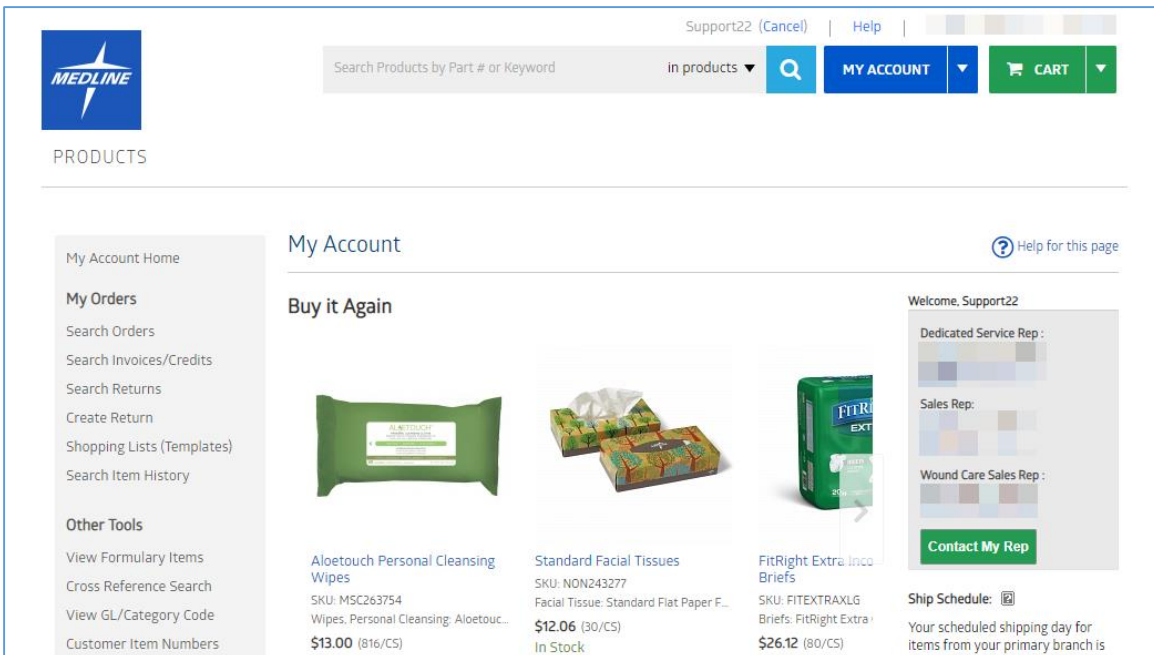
Support22 (Cancel) | Help |

MEDLINE

PRODUCTS

Search Products by Part # or Keyword

in products ▼

MY ACCOUNT ▼

CART ▼

My Account Home

My Orders

Search Orders

Search Invoices/Credits

Search Returns

Create Return

Shopping Lists (Templates)

Search Item History

Other Tools

View Formulary Items

Cross Reference Search

View GL/Category Code

Customer Item Numbers

My Account

Help for this page

Buy it Again

Aloetouch Personal Cleansing Wipes

SKU: MSC263754

Wipes, Personal Cleansing: Aloetouc...

$13.00 (816/CS)

Standard Facial Tissues

SKU: NON243277

Facial Tissue: Standard Flat Paper F...

$12.06 (30/CS)

In Stock

FitRight Extra Inco Briefs

SKU: FITEXTRAXLG

Briefs: FitRight Extra

$26.12 (80/CS)

Welcome, Support22

Dedicated Service Rep :

Sales Rep:

Wound Care Sales Rep :

Contact My Rep

Ship Schedule:

Your scheduled shipping day for items from your primary branch is